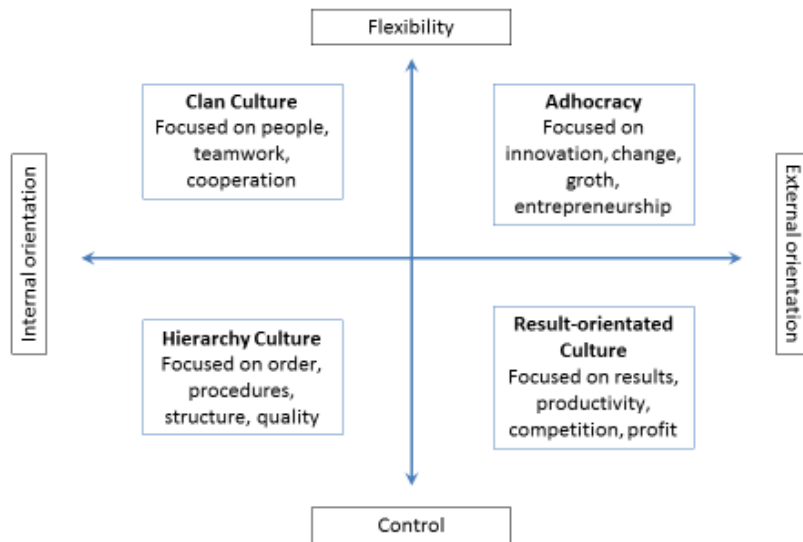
Flexibility

Internal orientation

External orientation

**Clan Culture**
Focused on people, teamwork, cooperation

**Adhocracy**
Focused on innovation, change, groth, entrepreneurship

**Hierarchy Culture**
Focused on order, procedures, structure, quality

**Result-orientated Culture**
Focused on results, productivity, competition, profit

Control